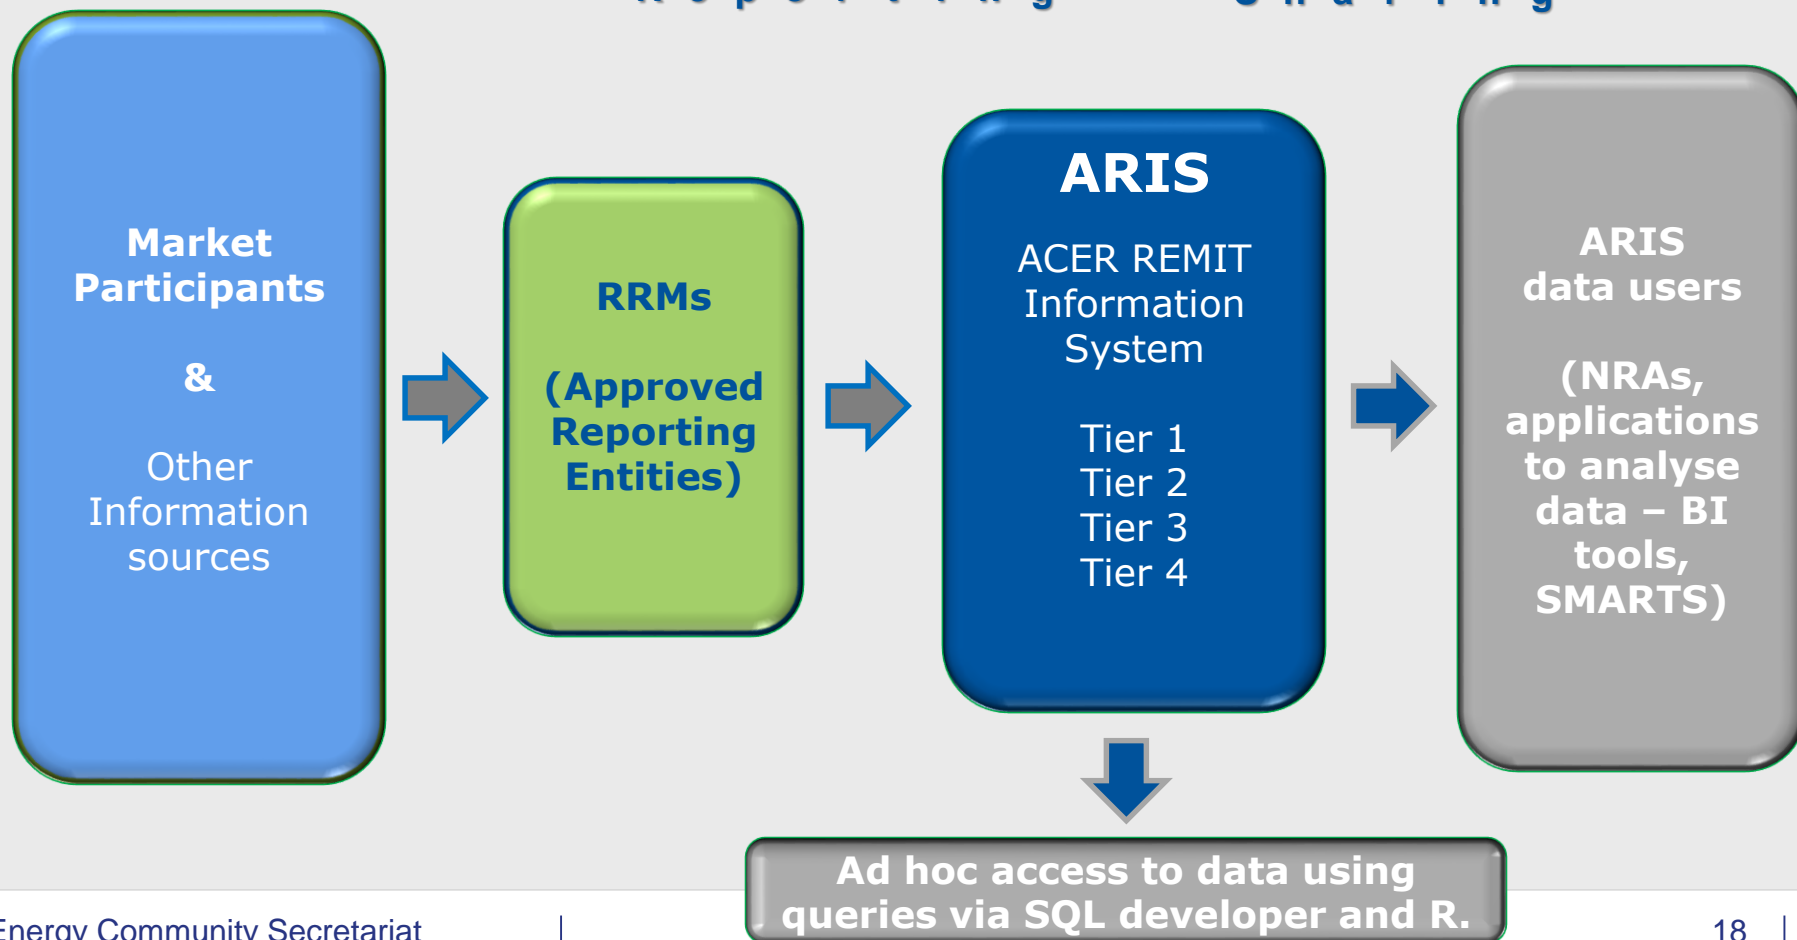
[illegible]

Market Participants

&

Other Information sources

RRMs

(Approved Reporting Entities)

ARIS

ACER REMIT Information System

Tier 1
Tier 2
Tier 3
Tier 4

ARIS data users

(NRAs, applications to analyse data – BI tools, SMARTS)

Ad hoc access to data using queries via SQL developer and R.

Energy Community Secretariat

18